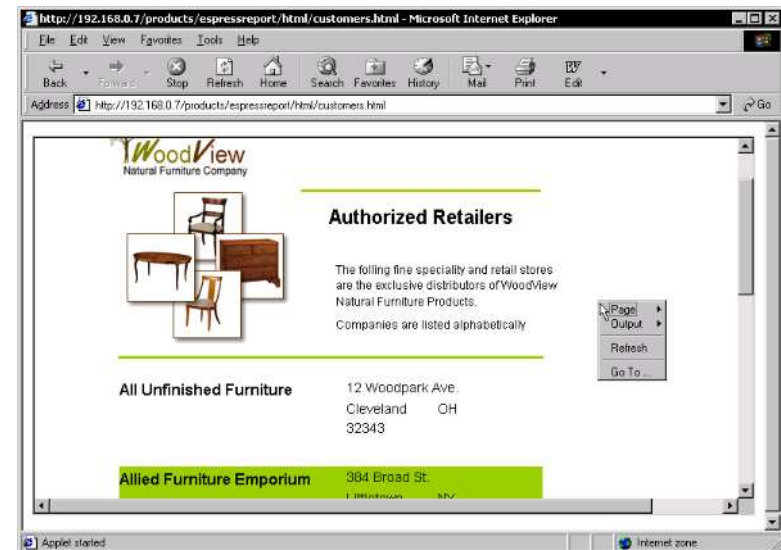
http://192.168.0.7/products/espressreport/html/customers.html - Microsoft Internet Explorer

File Edit View Favorites Tools Help

Back Forward Stop Refresh Home Search Favorites History Mail Print Edit

Address http://192.168.0.7/products/espressreport/html/customers.html Go

WoodView
Natural Furniture Company

Authorized Retailers

The folling fine speciality and retail stores are the exclusive distributors of WoodView Natural Furniture Products.

Companies are listed alphabetically

Page
Output
Refresh
Go To...

All Unfinished Furniture

12 Woodpark Ave.
Cleveland OH
32343

Allied Furniture Emporium

384 Broad St.
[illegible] NY

Applet started

Internet zone